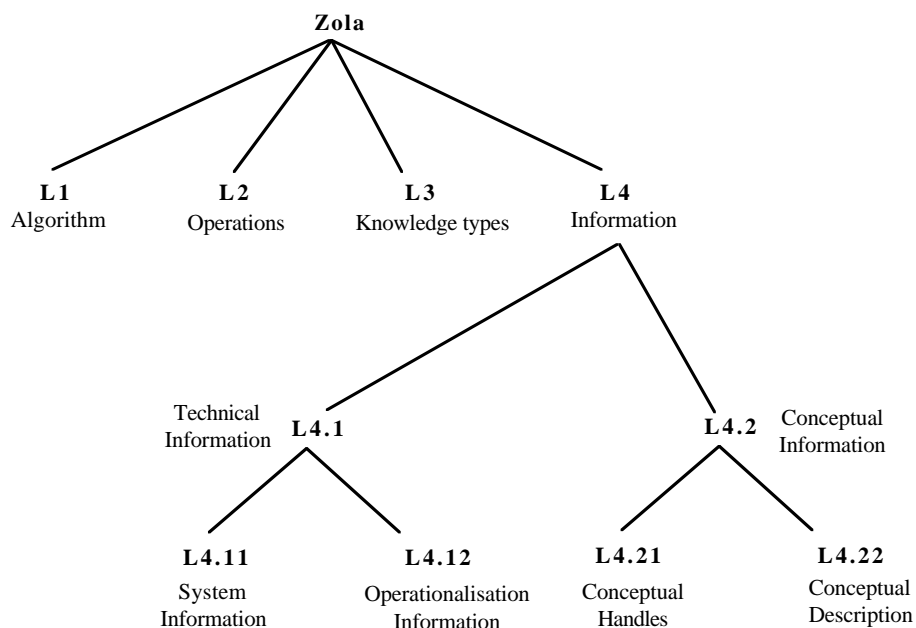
Zola

L1
Algorithm

L2
Operations

L3
Knowledge types

L4
Information

Technical Information
L4.1

L4.2
Conceptual Information

L4.11
System Information

L4.12
Operationalisation Information

L4.21
Conceptual Handles

L4.22
Conceptual Description